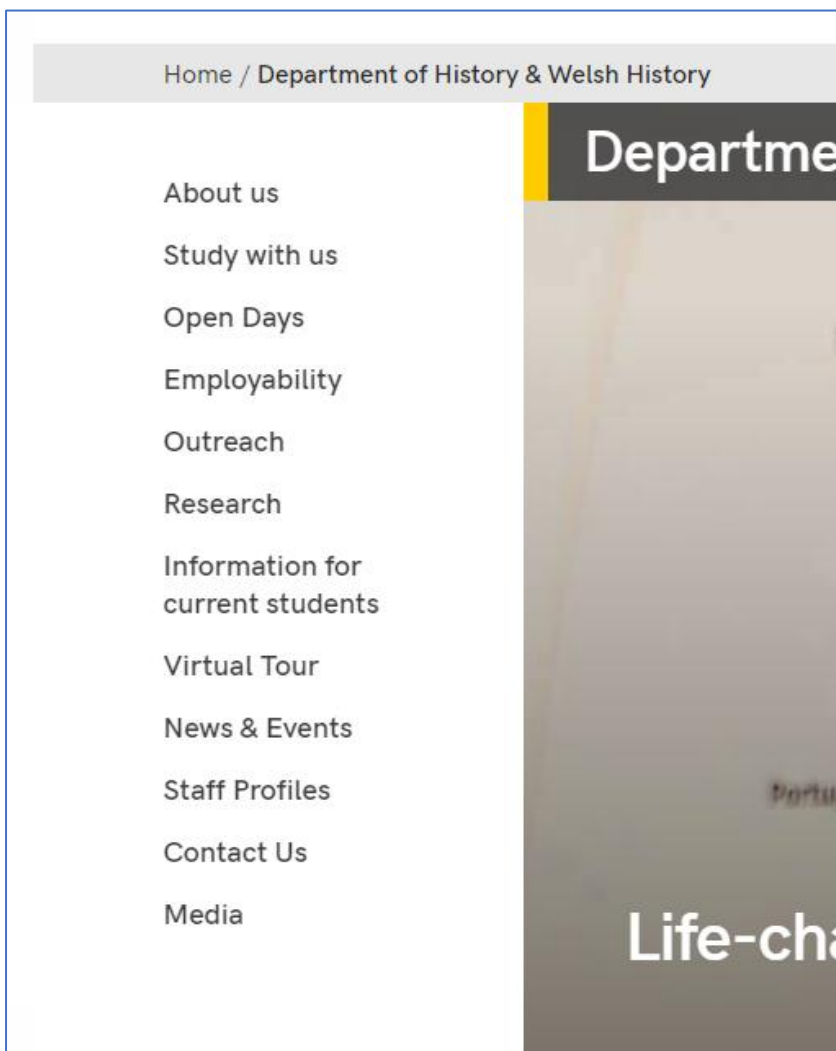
Home / Department of History & Welsh History

Departme

About us

Study with us

Open Days

Employability

Outreach

Research

Information for current students

Virtual Tour

News & Events

Staff Profiles

Contact Us

Media

Portu

Life-cha